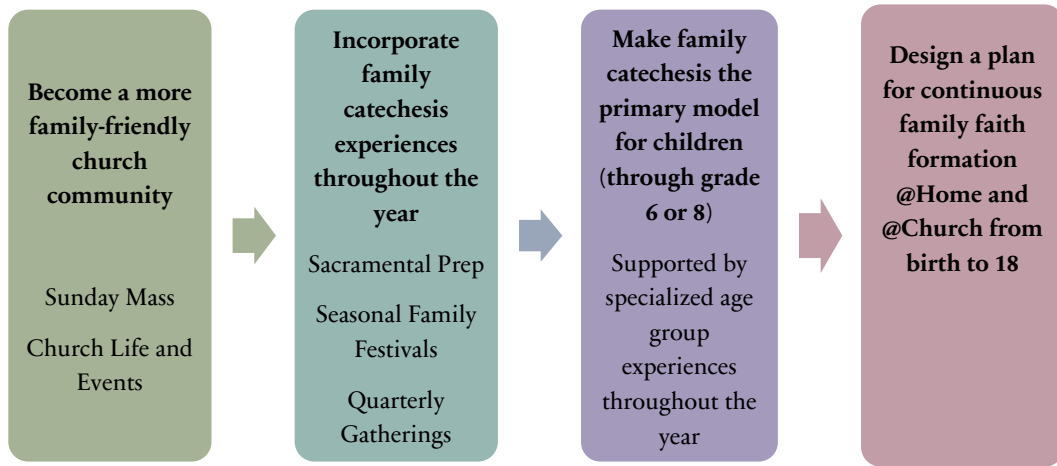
Become a more family-friendly church community

Sunday Mass

Church Life and Events

Incorporate family catechesis experiences throughout the year

Sacramental Prep

Seasonal Family Festivals

Quarterly Gatherings

Make family catechesis the primary model for children (through grade 6 or 8)

Supported by specialized age group experiences throughout the year

Design a plan for continuous family faith formation @Home and @Church from birth to 18